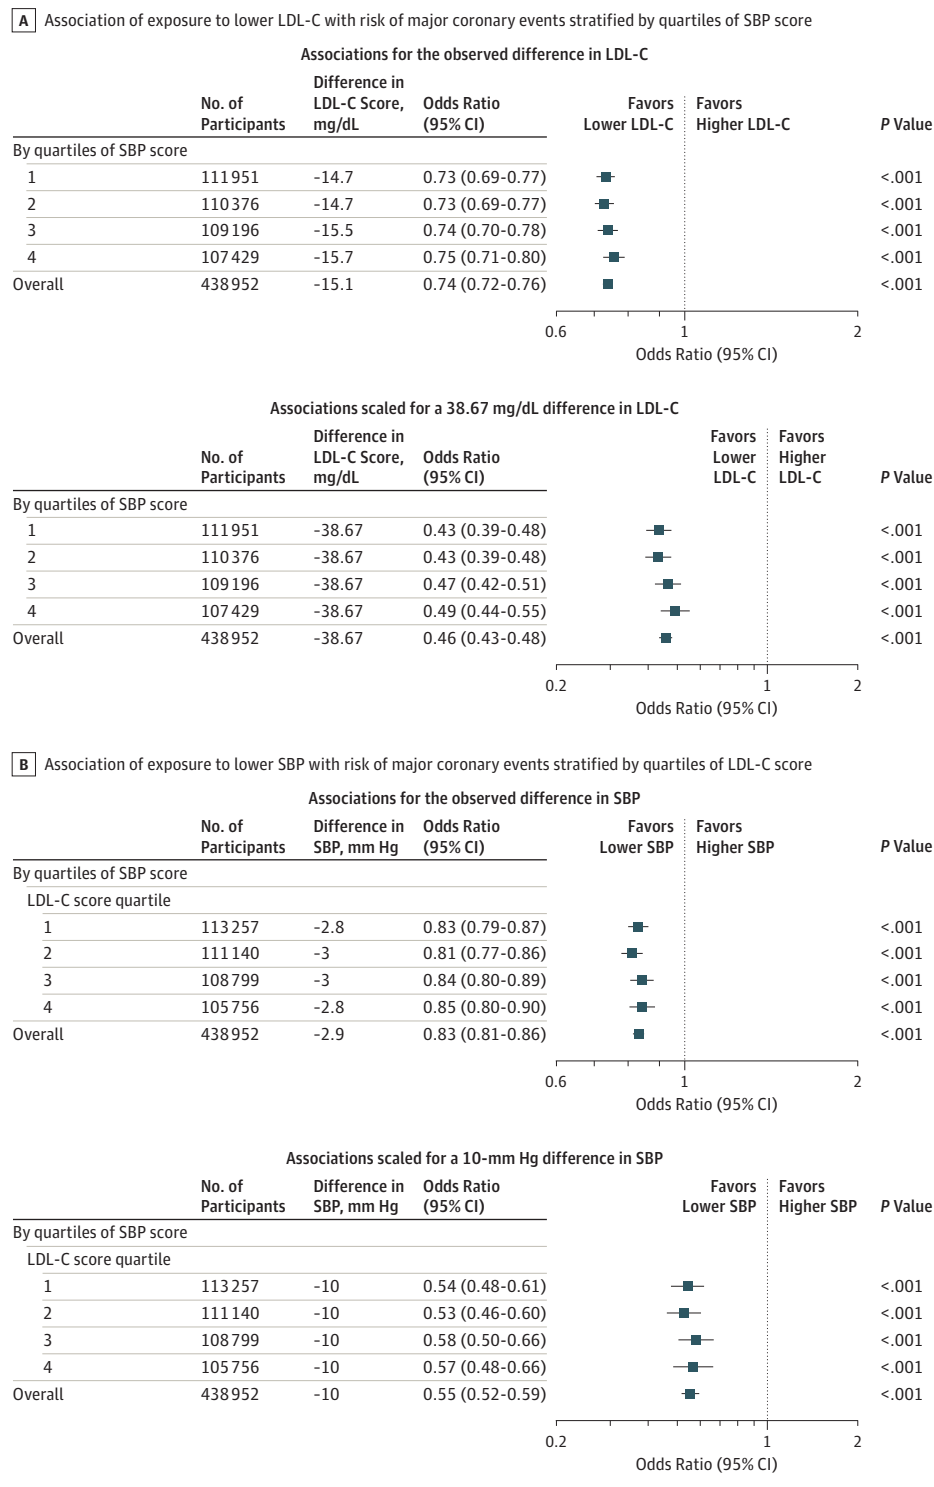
A Association of exposure to lower LDL-C with risk of major coronary events stratified by quartiles of SBP score

Associations for the observed difference in LDL-C

| | No. of Participants | Difference in LDL-C Score, mg/dL | Odds Ratio (95% CI) | Favors Lower LDL-C | Favors Higher LDL-C | P Value |
|---|---|---|---|---|---|---|
| By quartiles of SBP score | | | | | | |
| 1 | 111951 | -14.7 | 0.73 (0.69-0.77) | | | <.001 |
| 2 | 110376 | -14.7 | 0.73 (0.69-0.77) | | | <.001 |
| 3 | 109196 | -15.5 | 0.74 (0.70-0.78) | | | <.001 |
| 4 | 107429 | -15.7 | 0.75 (0.71-0.80) | | | <.001 |
| Overall | 438952 | -15.1 | 0.74 (0.72-0.76) | | | <.001 |

0.6 1 2
Odds Ratio (95% CI)

Associations scaled for a 38.67 mg/dL difference in LDL-C

| | No. of Participants | Difference in LDL-C Score, mg/dL | Odds Ratio (95% CI) | Favors Lower LDL-C | Favors Higher LDL-C | P Value |
|---|---|---|---|---|---|---|
| By quartiles of SBP score | | | | | | |
| 1 | 111951 | -38.67 | 0.43 (0.39-0.48) | | | <.001 |
| 2 | 110376 | -38.67 | 0.43 (0.39-0.48) | | | <.001 |
| 3 | 109196 | -38.67 | 0.47 (0.42-0.51) | | | <.001 |
| 4 | 107429 | -38.67 | 0.49 (0.44-0.55) | | | <.001 |
| Overall | 438952 | -38.67 | 0.46 (0.43-0.48) | | | <.001 |

0.2 1 2
Odds Ratio (95% CI)

B Association of exposure to lower SBP with risk of major coronary events stratified by quartiles of LDL-C score

Associations for the observed difference in SBP

| | No. of Participants | Difference in SBP, mm Hg | Odds Ratio (95% CI) | Favors Lower SBP | Favors Higher SBP | P Value |
|---|---|---|---|---|---|---|
| By quartiles of SBP score | | | | | | |
| LDL-C score quartile | | | | | | |
| 1 | 113257 | -2.8 | 0.83 (0.79-0.87) | | | <.001 |
| 2 | 111140 | -3 | 0.81 (0.77-0.86) | | | <.001 |
| 3 | 108799 | -3 | 0.84 (0.80-0.89) | | | <.001 |
| 4 | 105756 | -2.8 | 0.85 (0.80-0.90) | | | <.001 |
| Overall | 438952 | -2.9 | 0.83 (0.81-0.86) | | | <.001 |

0.6 1 2
Odds Ratio (95% CI)

Associations scaled for a 10-mm Hg difference in SBP

| | No. of Participants | Difference in SBP, mm Hg | Odds Ratio (95% CI) | Favors Lower SBP | Favors Higher SBP | P Value |
|---|---|---|---|---|---|---|
| By quartiles of SBP score | | | | | | |
| LDL-C score quartile | | | | | | |
| 1 | 113257 | -10 | 0.54 (0.48-0.61) | | | <.001 |
| 2 | 111140 | -10 | 0.53 (0.46-0.60) | | | <.001 |
| 3 | 108799 | -10 | 0.58 (0.50-0.66) | | | <.001 |
| 4 | 105756 | -10 | 0.57 (0.48-0.66) | | | <.001 |
| Overall | 438952 | -10 | 0.55 (0.52-0.59) | | | <.001 |

0.2 1 2
Odds Ratio (95% CI)